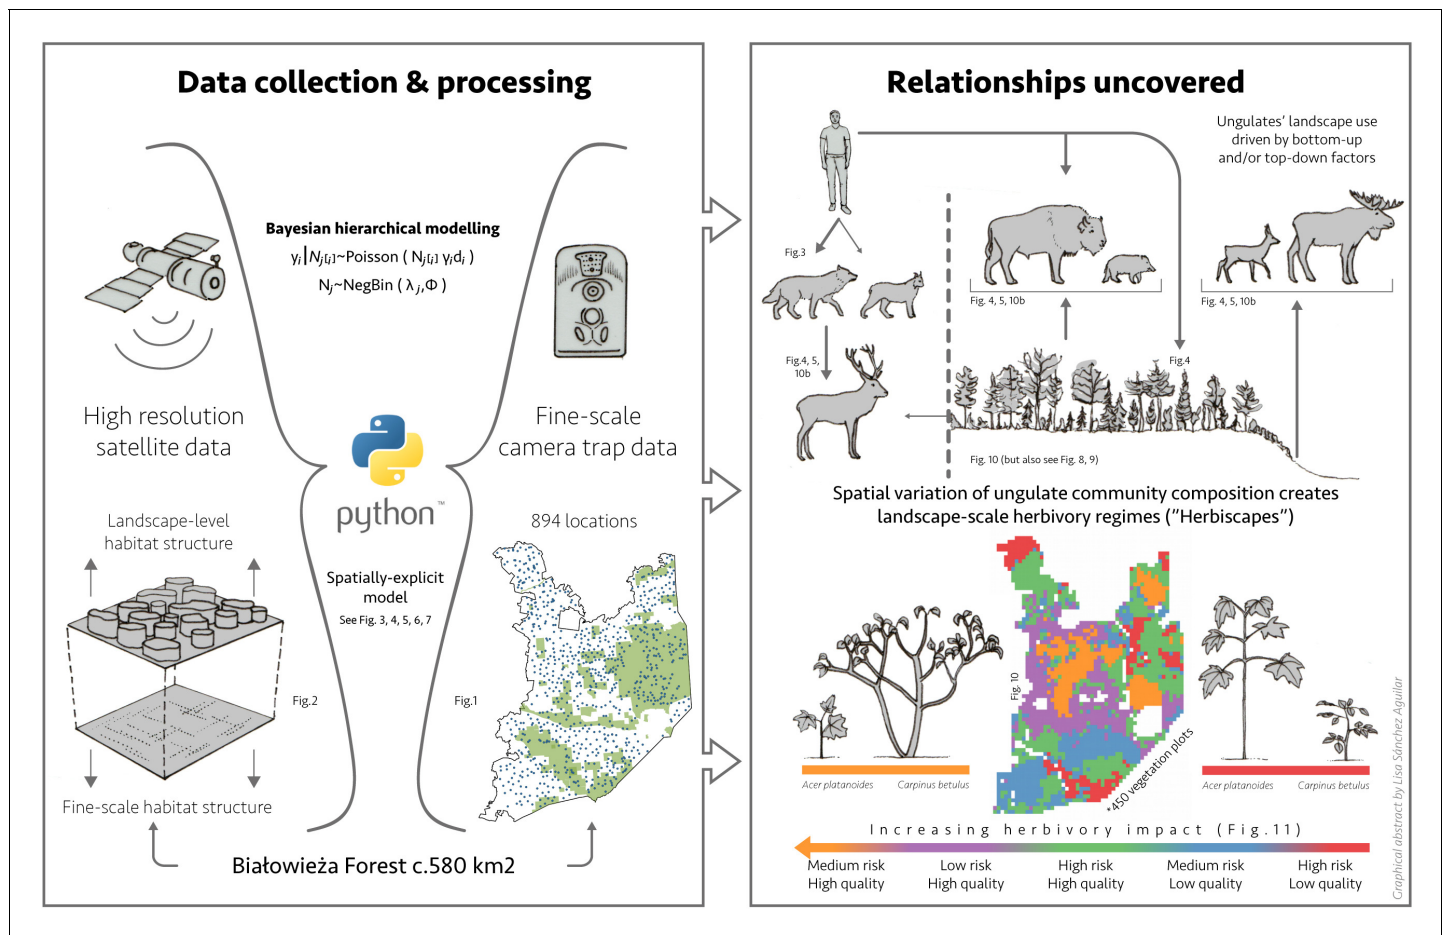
Data collection & processing

Bayesian hierarchical modelling
$y_i | N_{j[i]} \sim Poisson(N_{j[i]} \gamma_i d_i)$
$N_j \sim NegBin(\lambda_j, \Phi)$

High resolution satellite data

Fine-scale camera trap data

python™

Landscape-level habitat structure

Spatially-explicit model
See Fig. 3, 4, 5, 6, 7

894 locations

Fig.2

Fig.1

Fine-scale habitat structure

Białowieża Forest c.580 km2

Relationships uncovered

Ungulates' landscape use driven by bottom-up and/or top-down factors

Fig.3

Fig. 4, 5, 10b

Fig. 4, 5, 10b

Fig.4, 5, 10b

Fig.4

Fig. 10 (but also see Fig. 8, 9)

Spatial variation of ungulate community composition creates landscape-scale herbivory regimes ("Herbiscapes")

Fig. 10

•450 vegetation plots

Acer platanoides   Carpinus betulus

Acer platanoides   Carpinus betulus

Graphical abstract by Lisa Sánchez Aguilar

Increasing herbivory impact (Fig.11)

Medium risk High quality | Low risk High quality | High risk High quality | Medium risk Low quality | High risk Low quality